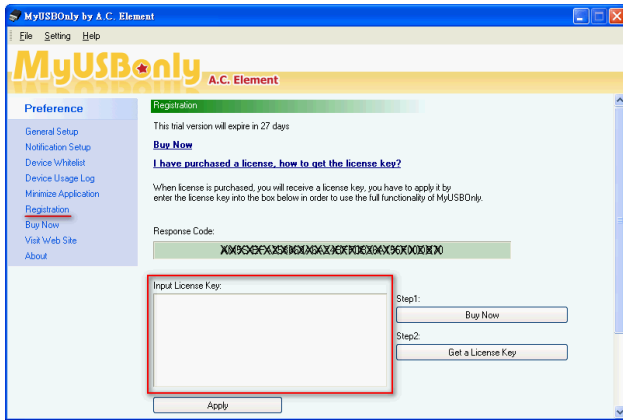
MyUSBOnly by A.C. Element

File Setting Help

MyUSBonly A.C. Element

Preference

General Setup
Notification Setup
Device Whitelist
Device Usage Log
Minimize Application
Registration
Buy Now
Visit Web Site
About

Registration

This trial version will expire in 27 days

Buy Now

I have purchased a license, how to get the license key?

When license is purchased, you will receive a license key, you have to apply it by enter the license key into the box below in order to use the full functionality of MyUSBOnly.

Response Code:

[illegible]

Input License Key:

Step1:

Buy Now

Step2:

Get a License Key

Apply